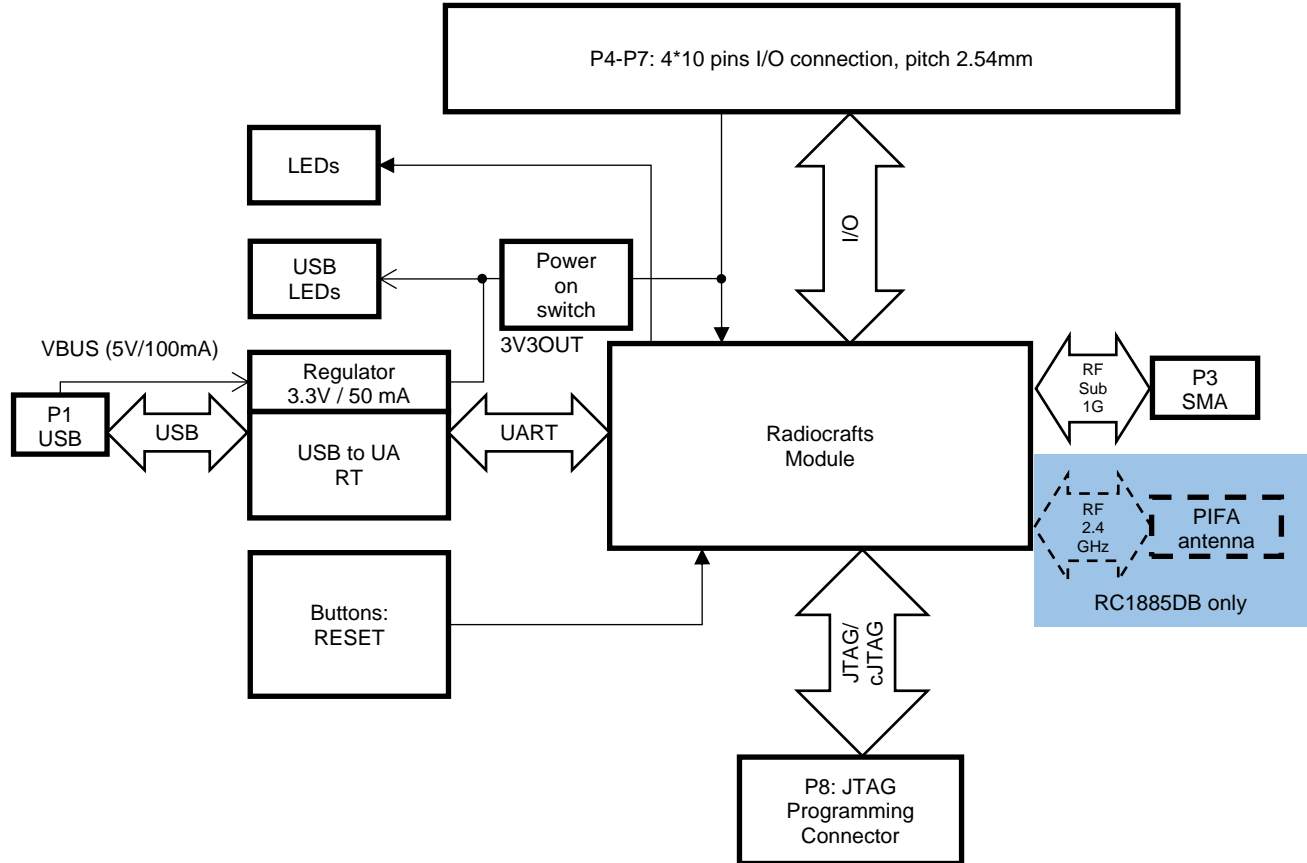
P4-P7: 4*10 pins I/O connection, pitch 2.54mm

LEDs

USB LEDs

Power on switch

I/O

VBUS (5V/100mA)

3V3OUT

Regulator 3.3V / 50 mA

P1 USB

USB

USB to UA RT

UART

Radiocrafts Module

RF Sub 1G

P3 SMA

RF 2.4 GHz

PIFA antenna

RC1885DB only

Buttons: RESET

JTAG/ cJTAG

P8: JTAG Programming Connector